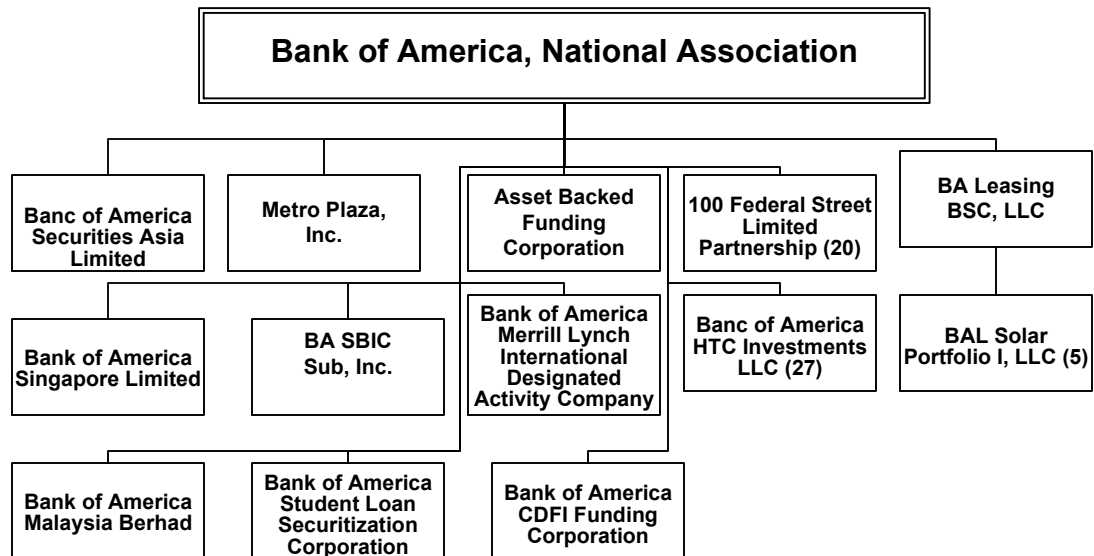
Bank of America, National Association

Banc of America Securities Asia Limited

Metro Plaza, Inc.

Asset Backed Funding Corporation

100 Federal Street Limited Partnership (20)

BA Leasing BSC, LLC

Bank of America Singapore Limited

BA SBIC Sub, Inc.

Bank of America Merrill Lynch International Designated Activity Company

Banc of America HTC Investments LLC (27)

BAL Solar Portfolio I, LLC (5)

Bank of America Malaysia Berhad

Bank of America Student Loan Securitization Corporation

Bank of America CDFI Funding Corporation